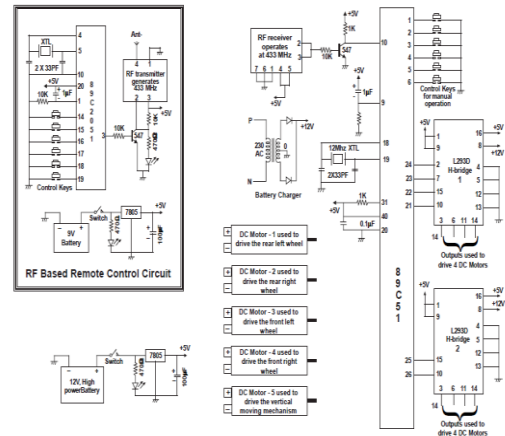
XTL
2 X 33PF
4
5
Ant-
4 1
2
RF transmitter generates 433 MHz
+5V
20
10
1µF
10K
0
1
C
2
14
15
16
17
18
19
3
10K
547
1K
470Ω
+5V
Control Keys
Switch
7805
+5V
9V Battery
470Ω
100µF
RF Based Remote Control Circuit

RF receiver operates at 433 MHz
7 6 5 4 3 2 1
+5V
+5V
1K
547
10K
10
1µF
9
P
230 AC
0
N
+12V
Battery Charger
12Mhz XTL
2X33PF
19
18
1K
+5V
0.1µF
31
40
20

DC Motor - 1 used to drive the rear left wheel
DC Motor - 2 used to drive the rear right wheel
DC Motor - 3 used to drive the front left wheel
DC Motor - 4 used to drive the front right wheel
DC Motor - 5 used to drive the vertical moving mechanism

8
9
C
5
1

1
2
3
4
5
6
Control Keys for manual operation

+5V
1
9
24
23
22
21
2
7
15
10
L293D H-bridge 1
16
8
4
5
12
13
3 6 11 14
+5V
+12V
14
Outputs used to drive 4 DC Motors

+5V
1
9
25
26
2
7
15
10
L293D H-bridge 2
16
8
4
5
12
13
3 6 11 14
+5V
+12V
14
Outputs used to drive 4 DC Motors

12V, High powerBattery
Switch
7805
+5V
470Ω
100µF